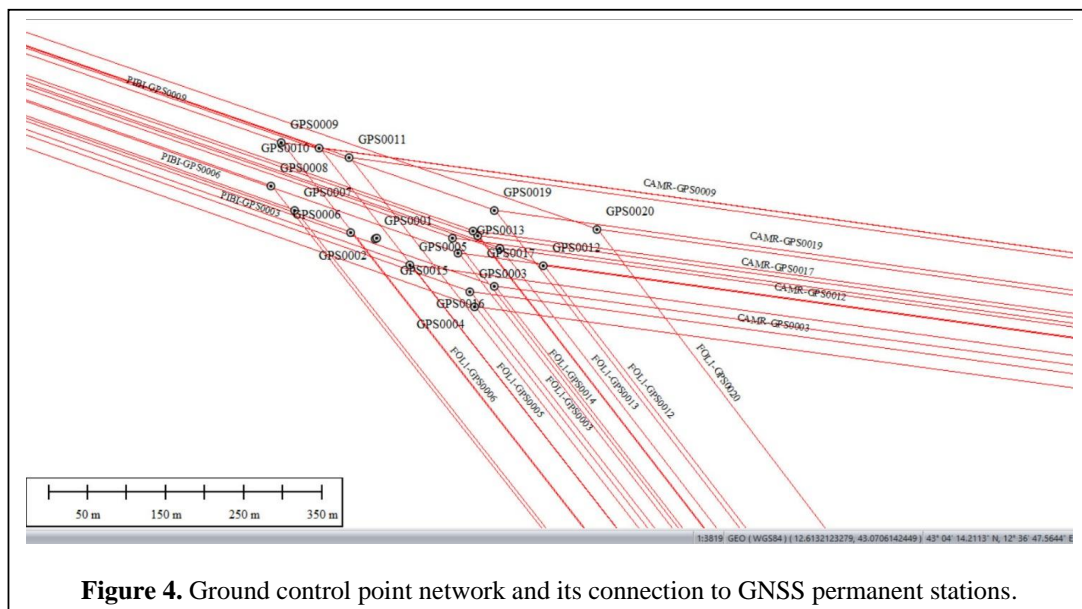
PIBI-GPS0009
GPS0009
GPS0010
GPS0011
PIBI-GPS0006
GPS0008
GPS0007
PIBI-GPS0003
GPS0006
GPS0019
CAMR-GPS0009
GPS0020
GPS0001
GPS0013
GPS0005
GPS0017
GPS0012
GPS0002
GPS0015
GPS0003
CAMR-GPS0019
CAMR-GPS0017
CAMR-GPS0012
GPS0016
GPS0004
CAMR-GPS0003
FOLI-GPS0006
FOLI-GPS0005
FOLI-GPS0003
FOLI-GPS0014
FOLI-GPS0013
FOLI-GPS0012
FOLI-GPS0020
50 m 150 m 250 m 350 m
1:3819 GEO ( WGS84 ) ( 12.6132123279, 43.0706142449 ) 43° 04' 14.2113" N, 12° 36' 47.5644" E

**Figure 4.** Ground control point network and its connection to GNSS permanent stations.